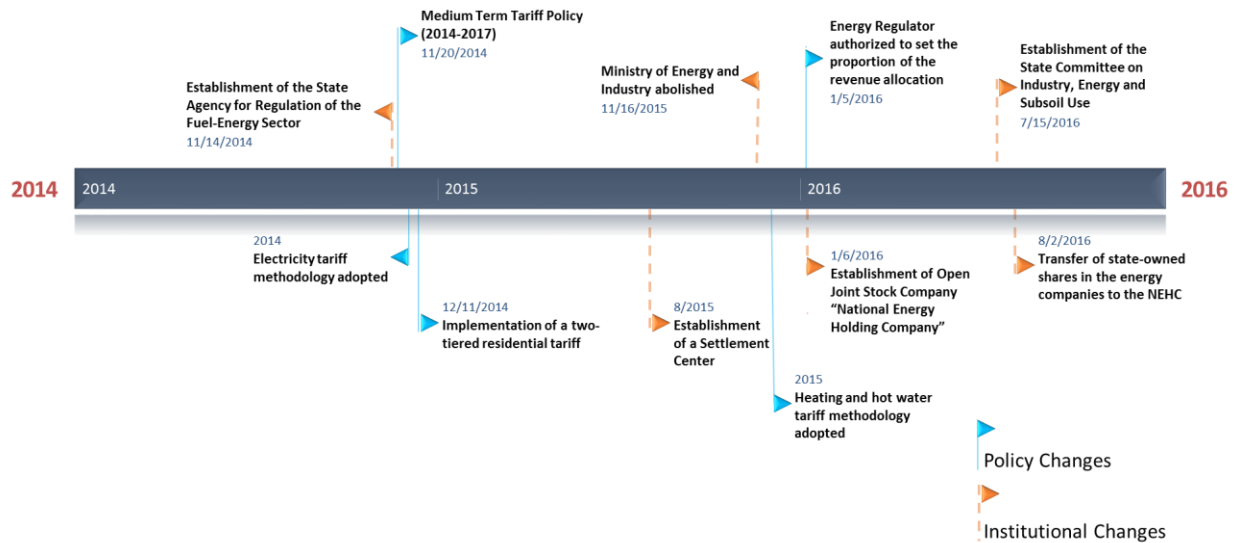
Medium Term Tariff Policy (2014-2017)
11/20/2014

Establishment of the State Agency for Regulation of the Fuel-Energy Sector
11/14/2014

Ministry of Energy and Industry abolished
11/16/2015

Energy Regulator authorized to set the proportion of the revenue allocation
1/5/2016

Establishment of the State Committee on Industry, Energy and Subsoil Use
7/15/2016

2014

2014

2015

2016

2016

2014
Electricity tariff methodology adopted

12/11/2014
Implementation of a two-tiered residential tariff

8/2015
Establishment of a Settlement Center

2015
Heating and hot water tariff methodology adopted

1/6/2016
Establishment of Open Joint Stock Company "National Energy Holding Company"

8/2/2016
Transfer of state-owned shares in the energy companies to the NEHC

Policy Changes

Institutional Changes